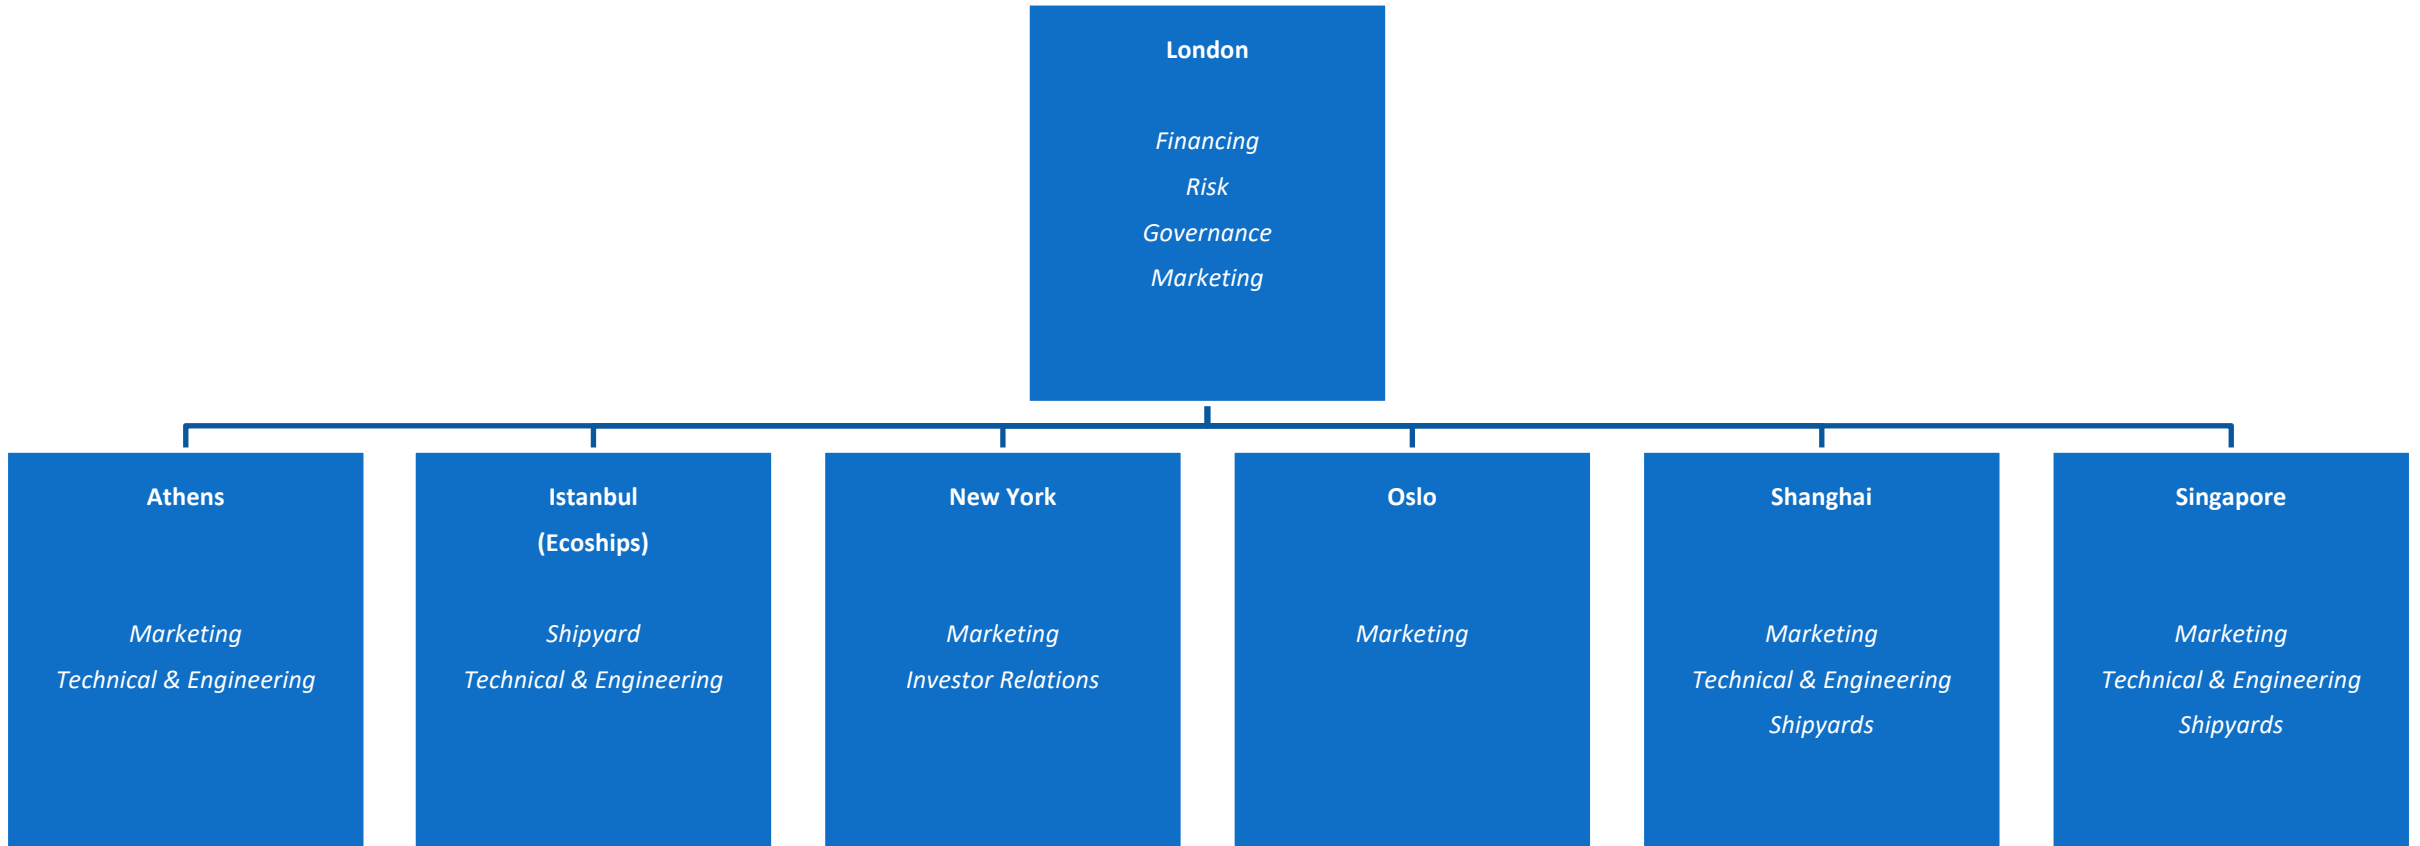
London

Financing
Risk
Governance
Marketing

Athens

Marketing
Technical & Engineering

Istanbul
(Ecoships)

Shipyard
Technical & Engineering

New York

Marketing
Investor Relations

Oslo

Marketing

Shanghai

Marketing
Technical & Engineering
Shipyards

Singapore

Marketing
Technical & Engineering
Shipyards